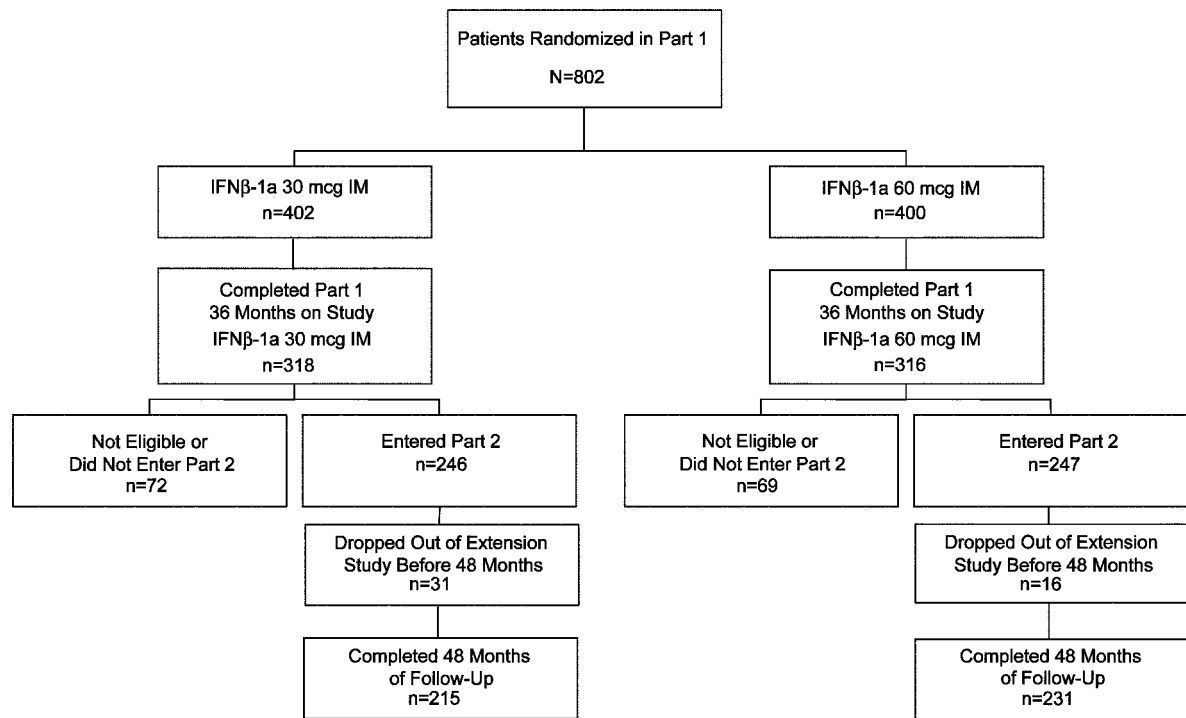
Patients Randomized in Part 1
N=802

IFNβ-1a 30 mcg IM
n=402

IFNβ-1a 60 mcg IM
n=400

Completed Part 1
36 Months on Study
IFNβ-1a 30 mcg IM
n=318

Completed Part 1
36 Months on Study
IFNβ-1a 60 mcg IM
n=316

Not Eligible or
Did Not Enter Part 2
n=72

Entered Part 2
n=246

Not Eligible or
Did Not Enter Part 2
n=69

Entered Part 2
n=247

Dropped Out of Extension
Study Before 48 Months
n=31

Dropped Out of Extension
Study Before 48 Months
n=16

Completed 48 Months
of Follow-Up
n=215

Completed 48 Months
of Follow-Up
n=231